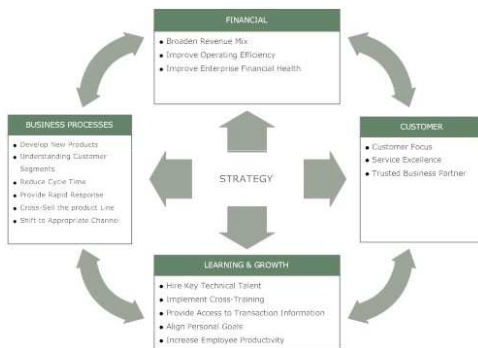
FINANCIAL

- Broaden Revenue Mix
- Improve Operating Efficiency
- Improve Enterprise Financial Health

BUSINESS PROCESSES

- Develop New Products
- Understanding Customer Segments
- Reduce Cycle Time
- Provide Rapid Response
- Cross-Sell the product Line
- Shift to Appropriate Channel

STRATEGY

CUSTOMER

- Customer Focus
- Service Excellence
- Trusted Business Partner

LEARNING & GROWTH

- Hire Key Technical Talent
- Implement Cross-Training
- Provide Access to Transaction Information
- Align Personal Goals
- Increase Employee Productivity